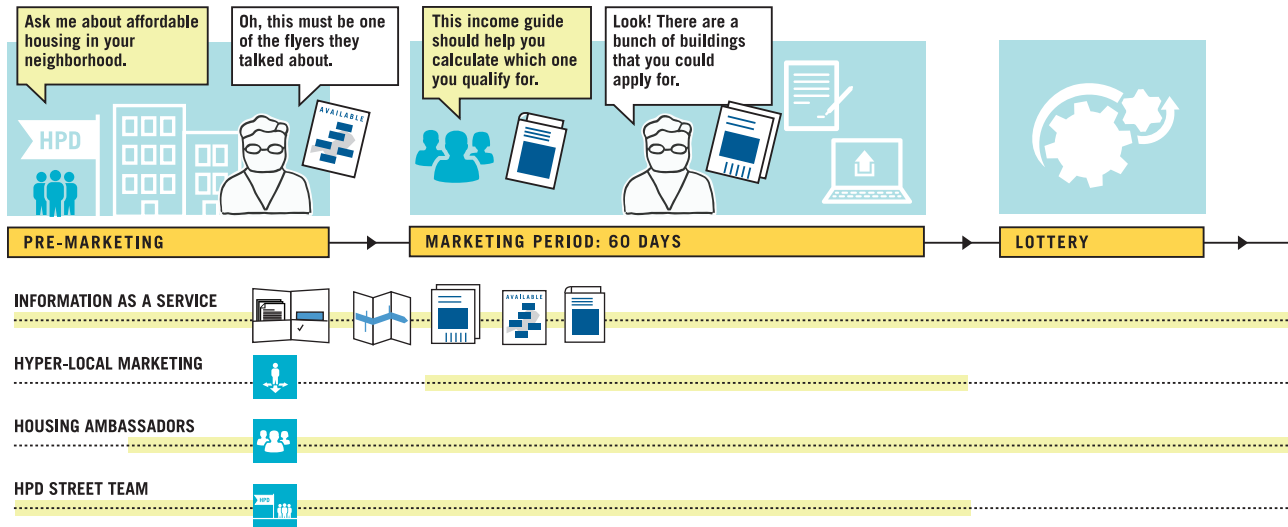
Ask me about affordable housing in your neighborhood.

Oh, this must be one of the flyers they talked about.

This income guide should help you calculate which one you qualify for.

Look! There are a bunch of buildings that you could apply for.

HPD

AVAILABLE

PRE-MARKETING

MARKETING PERIOD: 60 DAYS

LOTTERY

INFORMATION AS A SERVICE

AVAILABLE

HYPER-LOCAL MARKETING

HOUSING AMBASSADORS

HPD STREET TEAM

HPD